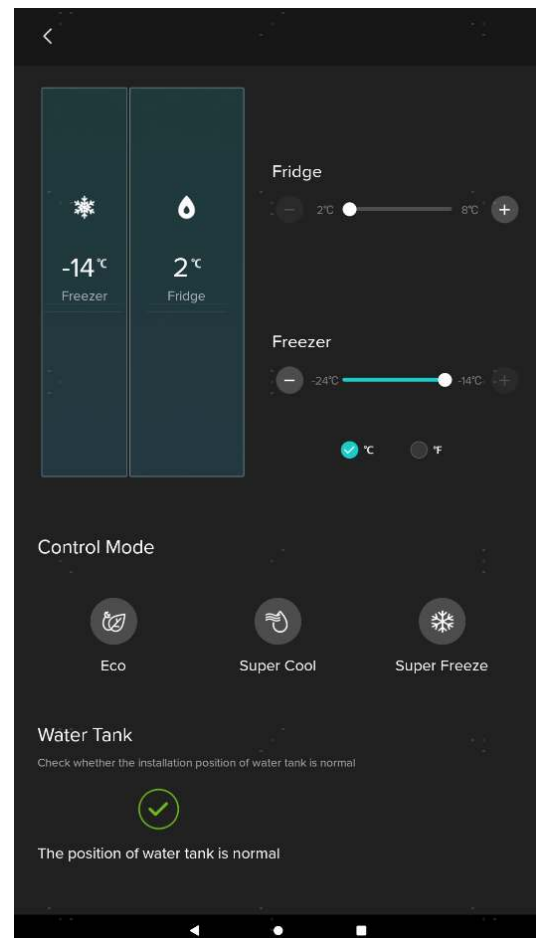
<

-14℃
Freezer

2℃
Fridge

Fridge
− 2℃ 8℃ +

Freezer
− -24℃ -14℃ +

℃ ℉

Control Mode

Eco

Super Cool

Super Freeze

Water Tank

Check whether the installation position of water tank is normal

The position of water tank is normal